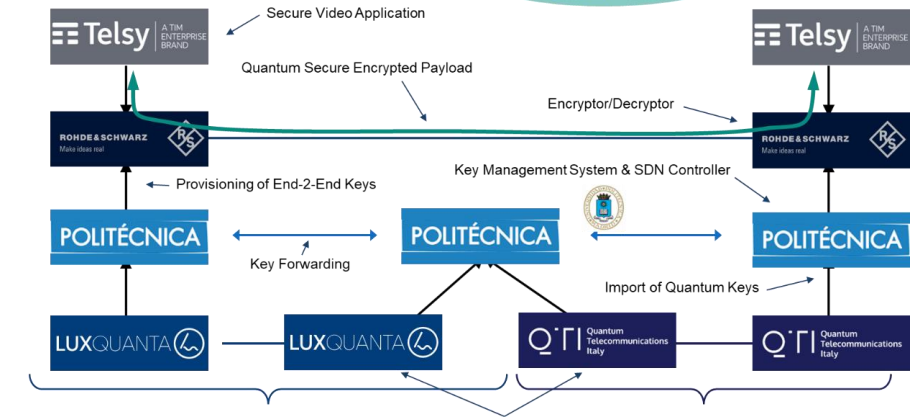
Telsy A TIM ENTERPRISE BRAND

Secure Video Application

Telsy A TIM ENTERPRISE BRAND

Quantum Secure Encrypted Payload

Encryptor/Decryptor

ROHDE&SCHWARZ Make ideas real

ROHDE&SCHWARZ Make ideas real

Provisioning of End-2-End Keys

Key Management System & SDN Controller

POLITÉCNICA

POLITÉCNICA

POLITÉCNICA

Key Forwarding

Import of Quantum Keys

LUXQUANTA

LUXQUANTA

QTI Quantum Telecommunications Italy

QTI Quantum Telecommunications Italy